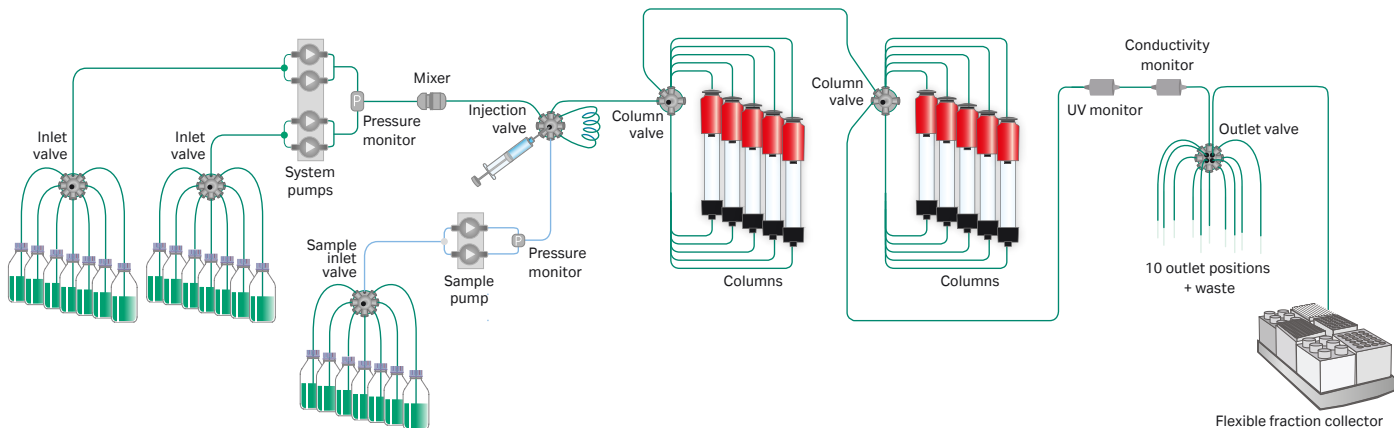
Inlet valve

Inlet valve

System pumps

P

Pressure monitor

Mixer

Injection valve

Sample inlet valve

Sample pump

P

Pressure monitor

Column valve

Columns

Column valve

Columns

UV monitor

Conductivity monitor

Outlet valve

10 outlet positions + waste

Flexible fraction collector